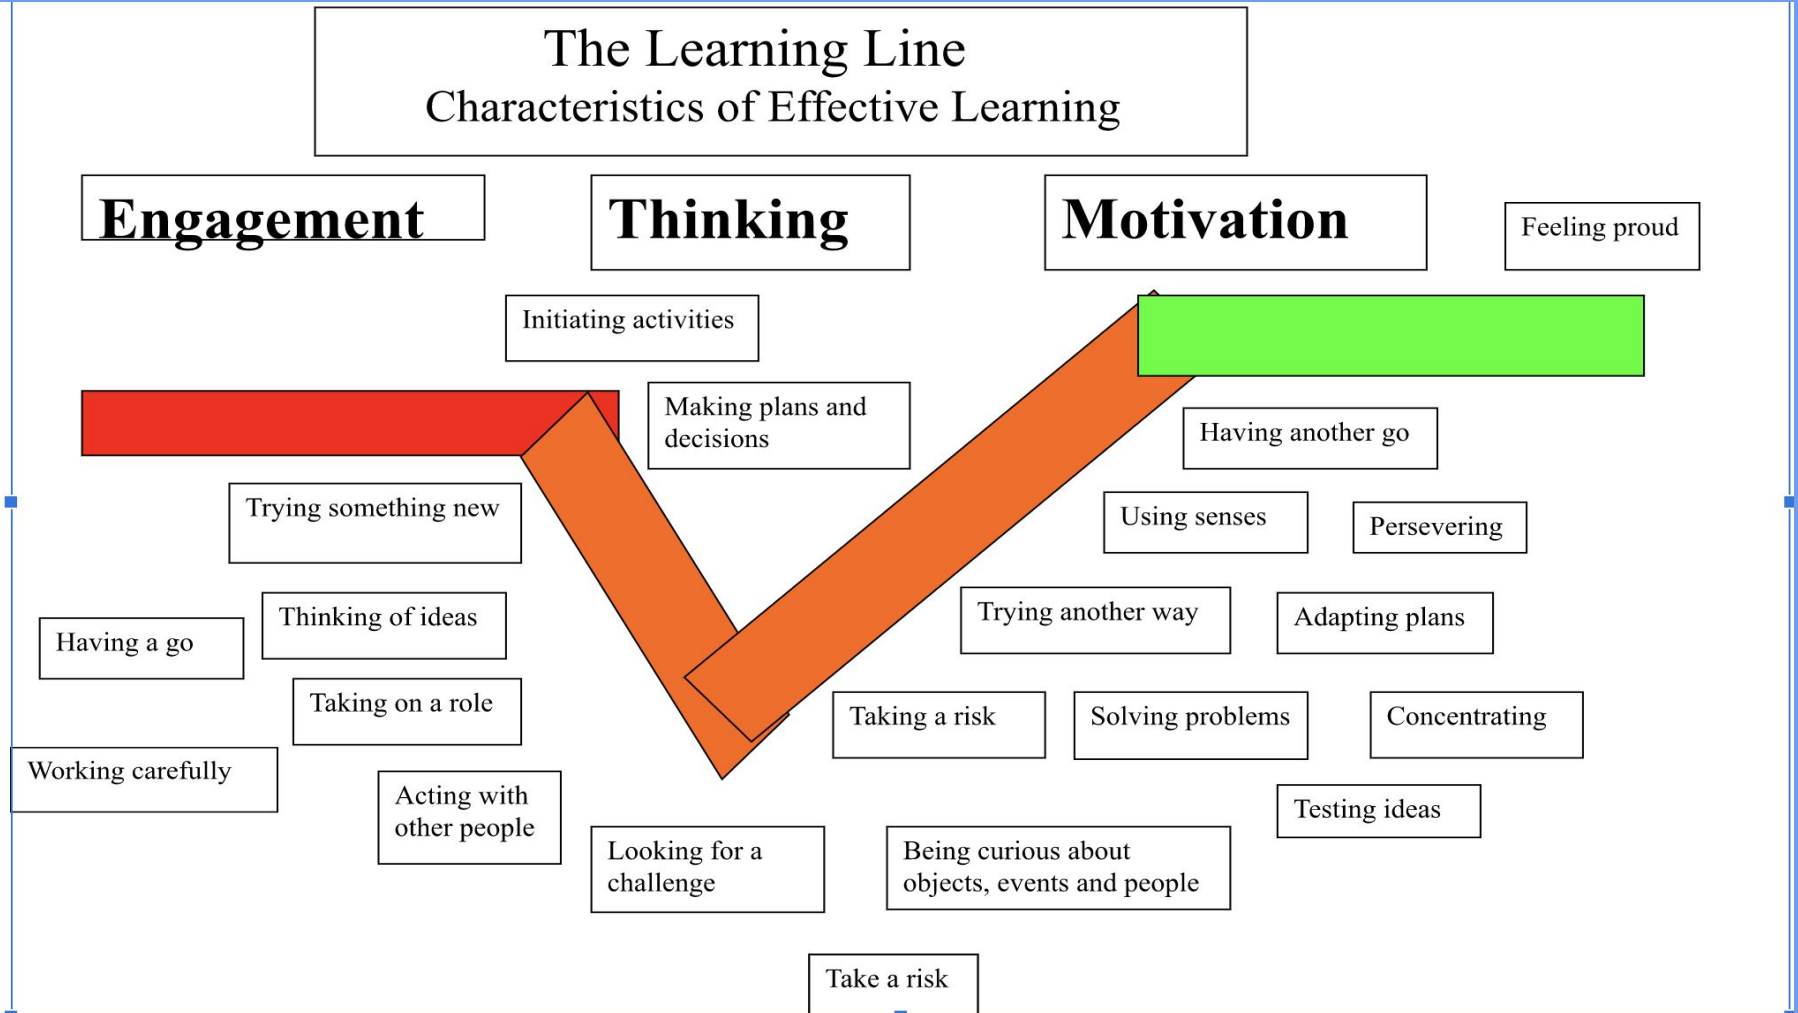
The Learning Line
Characteristics of Effective Learning

Engagement

Thinking

Motivation

Feeling proud

Initiating activities

Making plans and decisions

Having another go

Trying something new

Using senses

Persevering

Thinking of ideas

Having a go

Trying another way

Adapting plans

Taking on a role

Taking a risk

Solving problems

Concentrating

Working carefully

Acting with other people

Testing ideas

Looking for a challenge

Being curious about objects, events and people

Take a risk